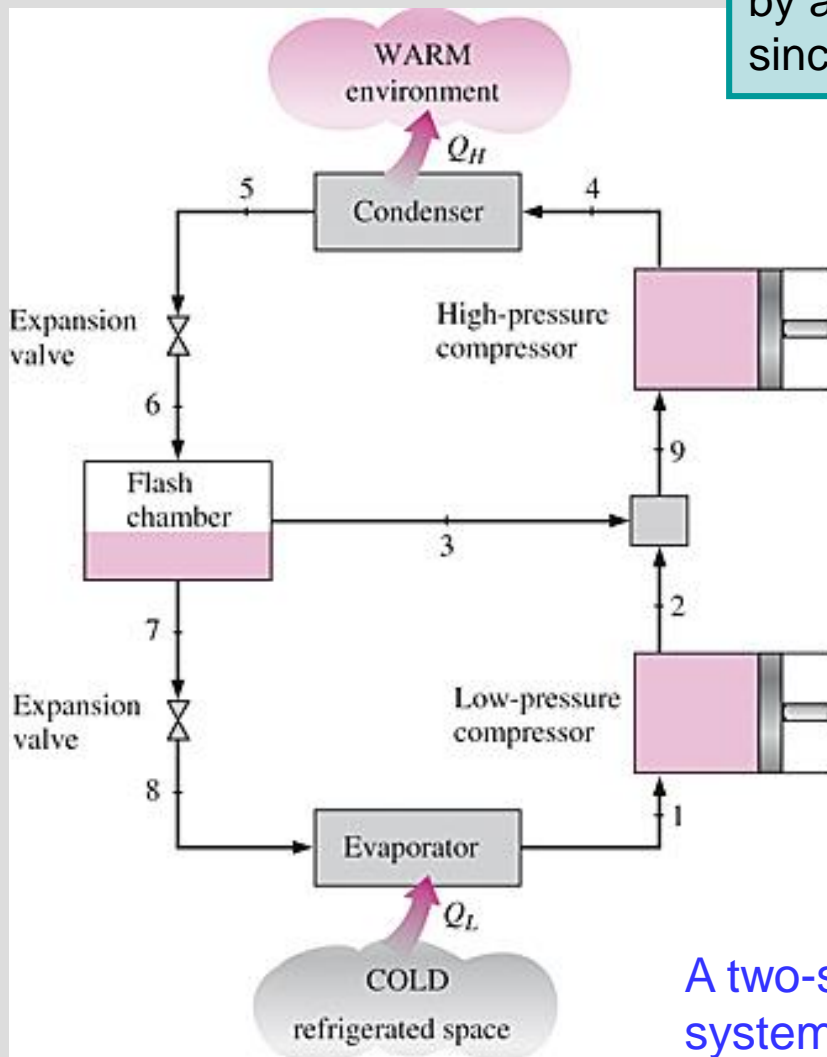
by a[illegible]
sinc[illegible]

WARM environment

$Q_H$

5

Condenser

4

Expansion valve

High-pressure compressor

6

9

Flash chamber

3

7

2

Expansion valve

Low-pressure compressor

8

1

Evaporator

$Q_L$

COLD refrigerated space

A two-s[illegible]
system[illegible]